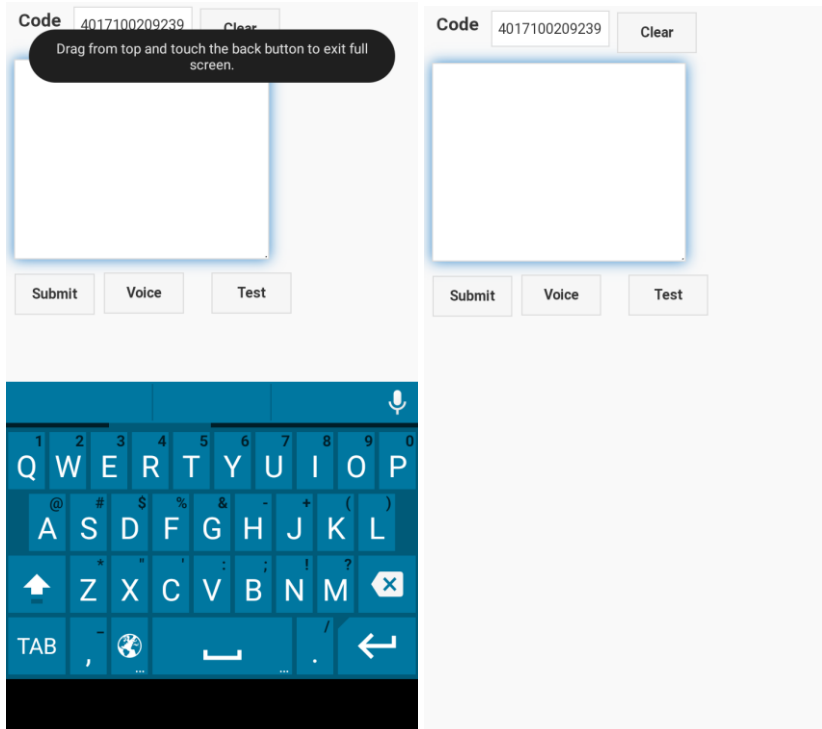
Code 4017100209239 Clear

Drag from top and touch the back button to exit full screen.

Submit Voice Test

1 Q 2 W 3 E 4 R 5 T 6 Y 7 U 8 I 9 O 0 P

@ A # S $ D % F & G - H + J ( K ) L

* Z " X ' C : V ; B ! N ? M

TAB , / .

Code 4017100209239 Clear

Submit Voice Test